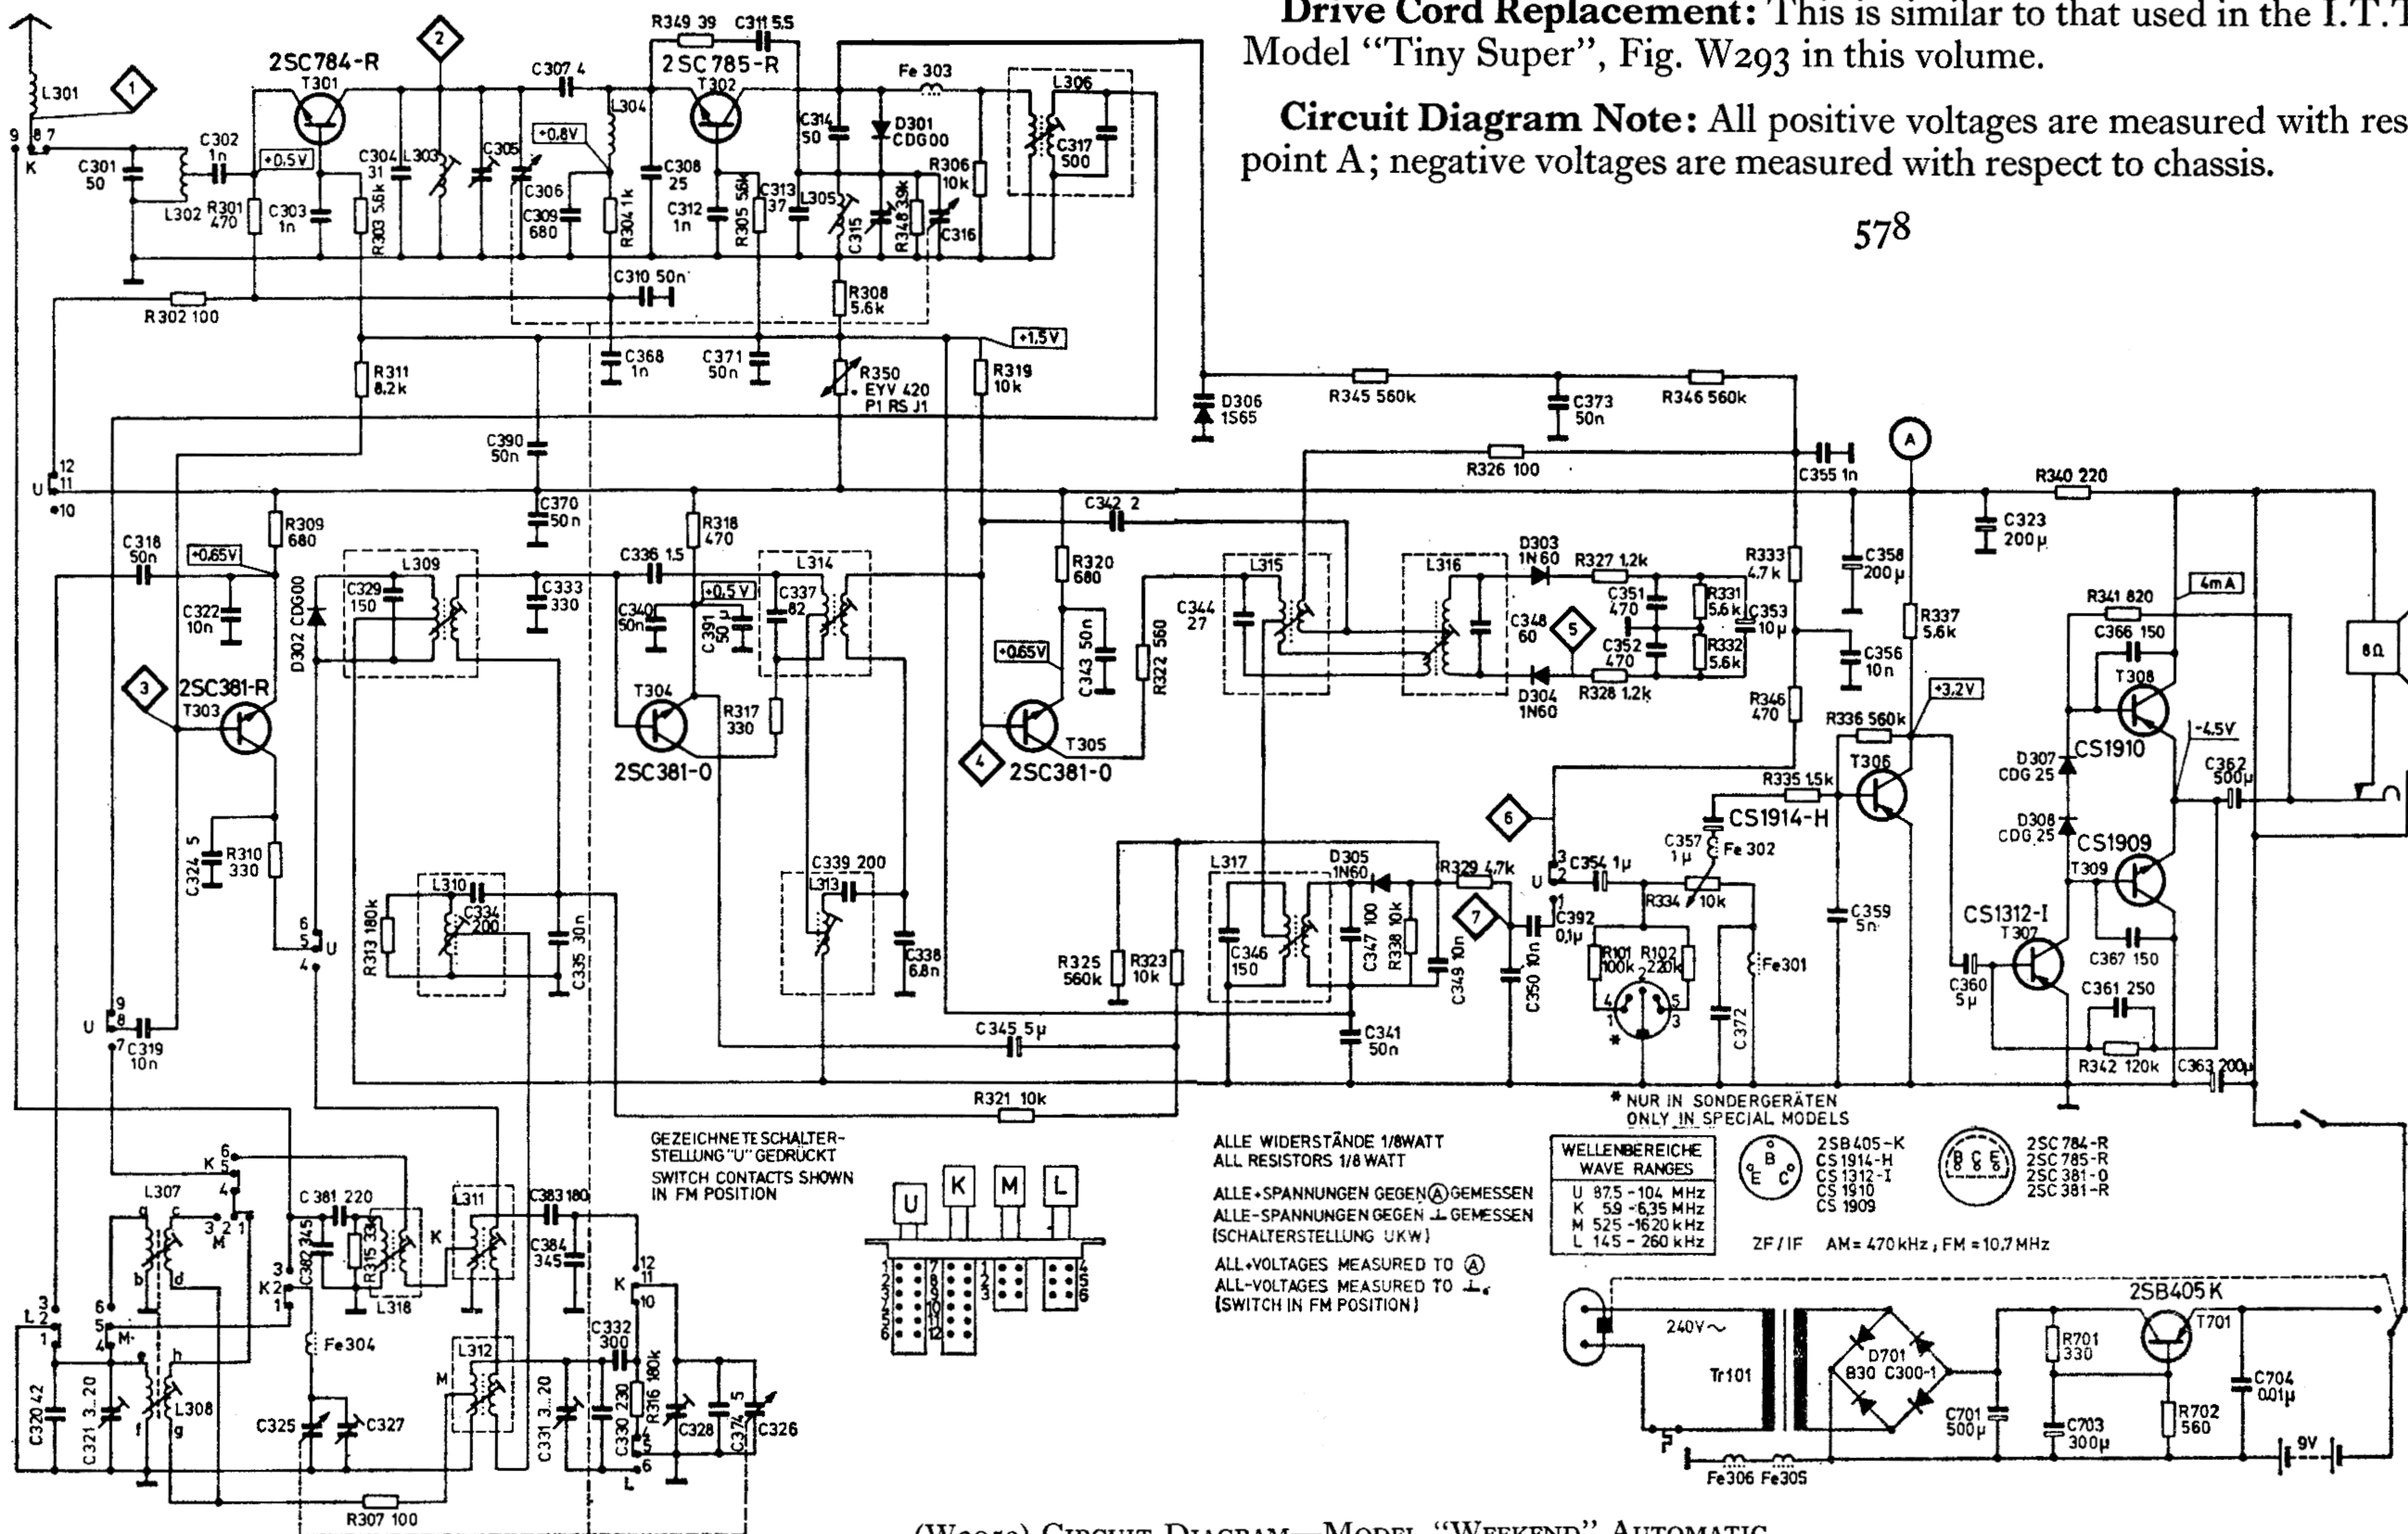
**Drive Cord Replacement:** This is similar to that used in the I.T.T. Model "Tiny Super", Fig. W293 in this volume.

**Circuit Diagram Note:** All positive voltages are measured with res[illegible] point A; negative voltages are measured with respect to chassis.

578

L301 1 2 2SC784-R T301 C307 4 R349 39 C311 5.5 2SC785-R T302 Fe 303 L306 9 8 7 K C301 50 C302 1n +0.5V C304 31 L303 C305 +0.8V L304 C308 25 C314 50 D301 CDG00 C317 500 R306 10k L302 R301 470 C303 1n R303 5.6k C306 C309 680 R304 1k C312 1n R305 5.6k C313 37 L305 C315 R348 3.9k C316 C310 50n R308 5.6k R302 100 +1.5V R311 8.2k C368 1n C371 50n R350 EYV 420 P1 RS J1 R319 10k D306 1S65 R345 560k C373 50n R346 560k C390 50n R326 100 C355 1n A R340 220 U 12 11 10 C370 50n R318 470 C342 2 C323 200µ C318 50n +0.65V R309 680 L309 C336 1.5 L314 R320 680 L315 D303 1N60 R327 1.2k L316 R333 4.7k C358 200µ C329 150 C333 330 +0.5V C337 82 C344 27 C351 470 R331 5.6k C353 10µ R341 820 4mA C322 10n D302 CD600 C340 50n C391 50µ C343 50n R322 560 C348 60 5 C352 470 R332 5.6k R337 5.6k C356 10n C366 150 8Ω +0.65V T308 3 2SC381-R T303 T304 R317 330 R346 470 D304 1N60 R328 1.2k +3.2V 2SC381-0 T305 4 2SC381-0 R336 560k D307 CDG 25 CS1910 -4.5V C362 500µ R335 1.5k T306 C324 5 R310 330 6 CS1914-H D308 CDG 25 C339 200 L313 C357 1µ Fe 302 CS1909 L317 D305 1N60 R329 4.7k T309 L310 C334 200 C335 30n 3 C354 1µ U 2 7 C392 0.1µ R334 10k CS1312-I T307 6 5 U 4 R313 180k C338 6.8n R325 560k R323 10k C346 150 C347 100 R338 10k C349 10n C350 10n R101 100k R102 220k Fe301 C359 5n C360 5µ C367 150 U 9 8 7 C319 10n C345 5µ C341 50n C372 C361 250 R342 120k C363 200µ R321 10k * NUR IN SONDERGERÄTEN ONLY IN SPECIAL MODELS

GEZEICHNETE SCHALTERSTELLUNG "U" GEDRÜCKT SWITCH CONTACTS SHOWN IN FM POSITION

ALLE WIDERSTÄNDE 1/8WATT ALL RESISTORS 1/8 WATT ALLE + SPANNUNGEN GEGEN Ⓐ GEMESSEN ALLE - SPANNUNGEN GEGEN ⊥ GEMESSEN (SCHALTERSTELLUNG UKW) ALL + VOLTAGES MEASURED TO Ⓐ ALL - VOLTAGES MEASURED TO ⊥. (SWITCH IN FM POSITION)

| WELLENBEREICHE WAVE RANGES |
|---|
| U 87.5 - 104 MHz |
| K 5.9 - 6.35 MHz |
| M 525 - 1620 kHz |
| L 145 - 260 kHz |

2SB405-K CS1914-H CS1312-I CS1910 CS1909 2SC784-R 2SC785-R 2SC381-0 2SC381-R ZF/IF AM = 470 kHz ; FM = 10.7 MHz

U K M L 1 2 3 4 5 6 7 8 9 10 11 12 1 2 3 4 5 6

K 6 5 4 L307 3 2 1 M C381 220 L311 C383 180 C382 345 R315 33k K L318 C384 345 K 12 11 10 a b c d 3 K 2 1 6 5 M 4 L 3 2 1 e h L308 f g C320 42 C321 3..20 Fe304 C325 C327 L312 M C331 3..20 C332 300 C330 230 R316 180k C328 C374 5 C326 L 6 R307 100

2SB405K T701 240V~ Tr101 D701 B30 C300-1 R701 330 C704 0.01µ C701 500µ C703 300µ R702 560 9V Fe306 Fe305

(W2059) CIRCUIT DIAGRAM—MODEL "WEEKEND" AUTOMATIC